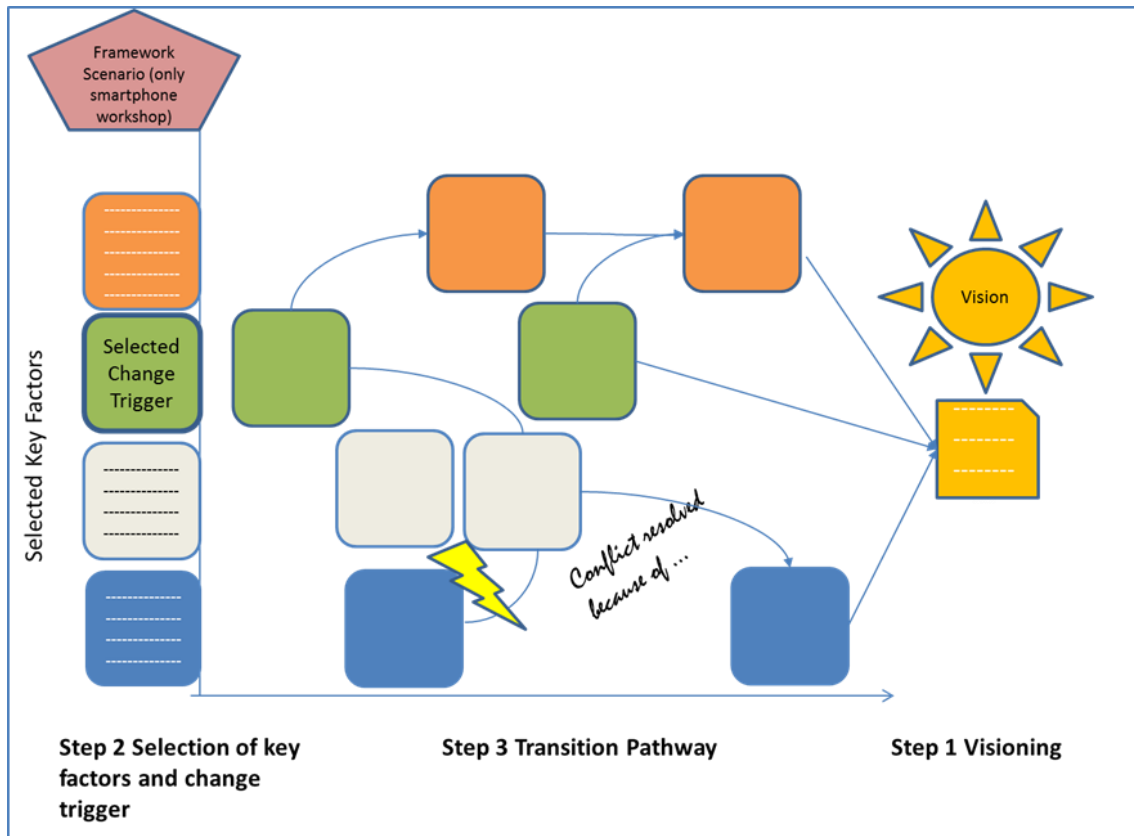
Framework Scenario (only smartphone workshop)

Selected Key Factors

Selected Change Trigger

Vision

Conflict resolved because of ...

Step 2 Selection of key factors and change trigger

Step 3 Transition Pathway

Step 1 Visioning